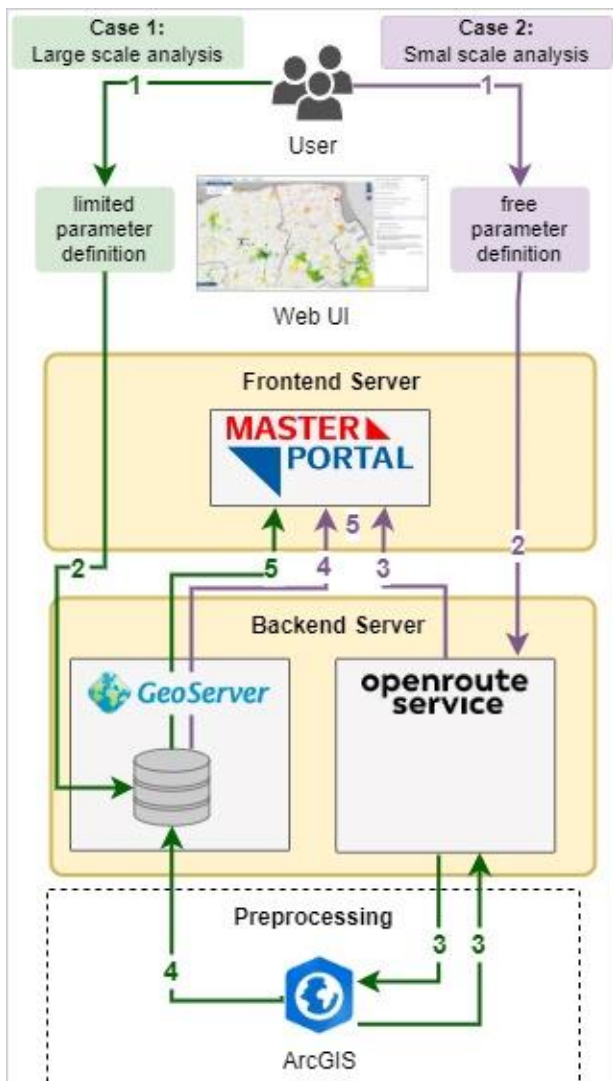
Case 1:
Large scale analysis

Case 2:
Smal scale analysis

1

1

User

limited parameter definition

free parameter definition

Web UI

Frontend Server

MASTER PORTAL

5

2

2

5

4

3

Backend Server

GeoServer

openroute service

Preprocessing

4

3

3

ArcGIS